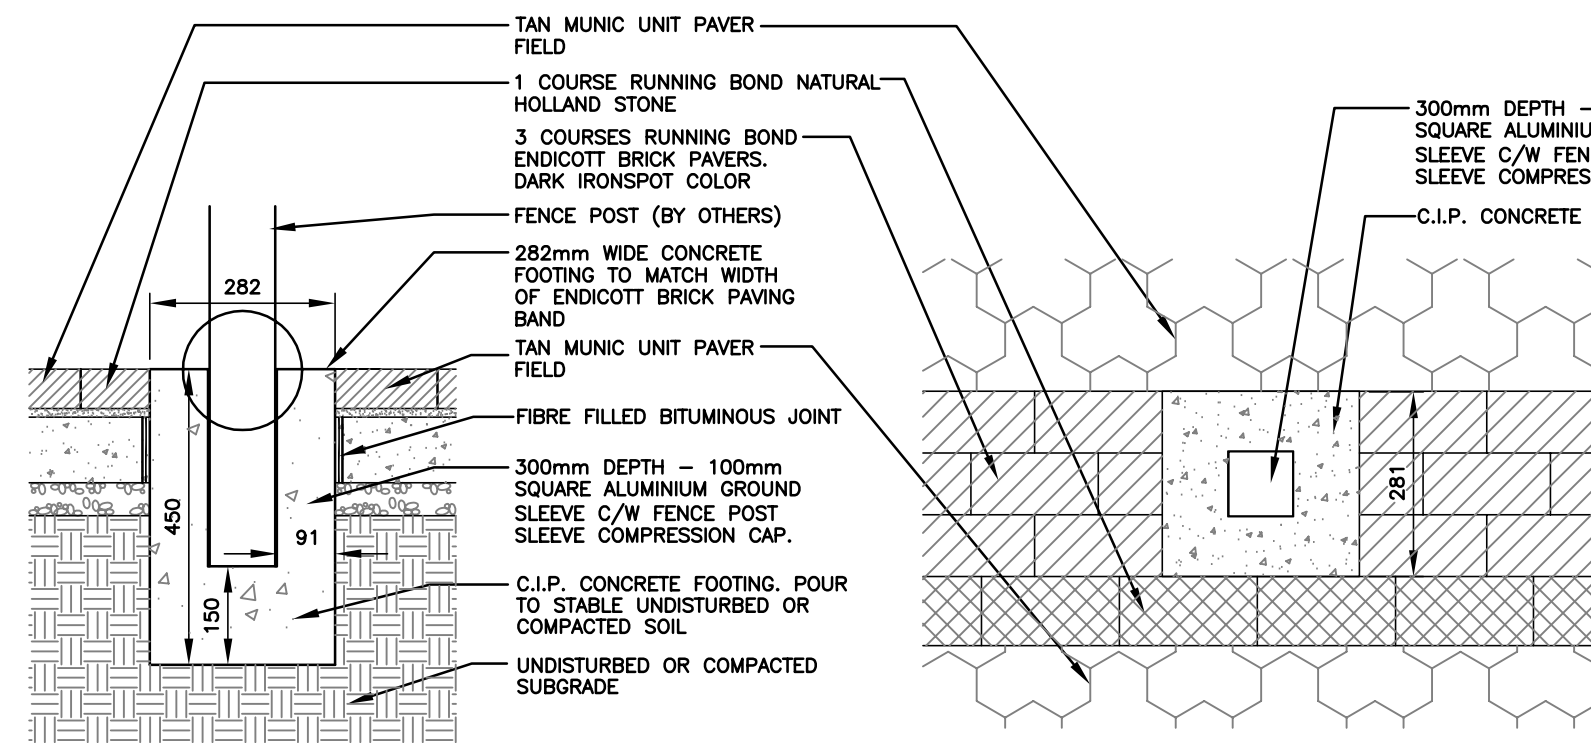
TAN MUNIC UNIT PAVER FIELD

1 COURSE RUNNING BOND NATURAL HOLLAND STONE

3 COURSES RUNNING BOND ENDICOTT BRICK PAVERS. DARK IRONSPOT COLOR

FENCE POST (BY OTHERS)

282mm WIDE CONCRETE FOOTING TO MATCH WIDTH OF ENDICOTT BRICK PAVING BAND

TAN MUNIC UNIT PAVER FIELD

FIBRE FILLED BITUMINOUS JOINT

300mm DEPTH – 100mm SQUARE ALUMINIUM GROUND SLEEVE C/W FENCE POST SLEEVE COMPRESSION CAP.

C.I.P. CONCRETE FOOTING. POUR TO STABLE UNDISTURBED OR COMPACTED SOIL

UNDISTURBED OR COMPACTED SUBGRADE

282

450

91

150

300mm DEPTH – SQUARE ALUMINIU SLEEVE C/W FEN SLEEVE COMPRES

C.I.P. CONCRETE

281